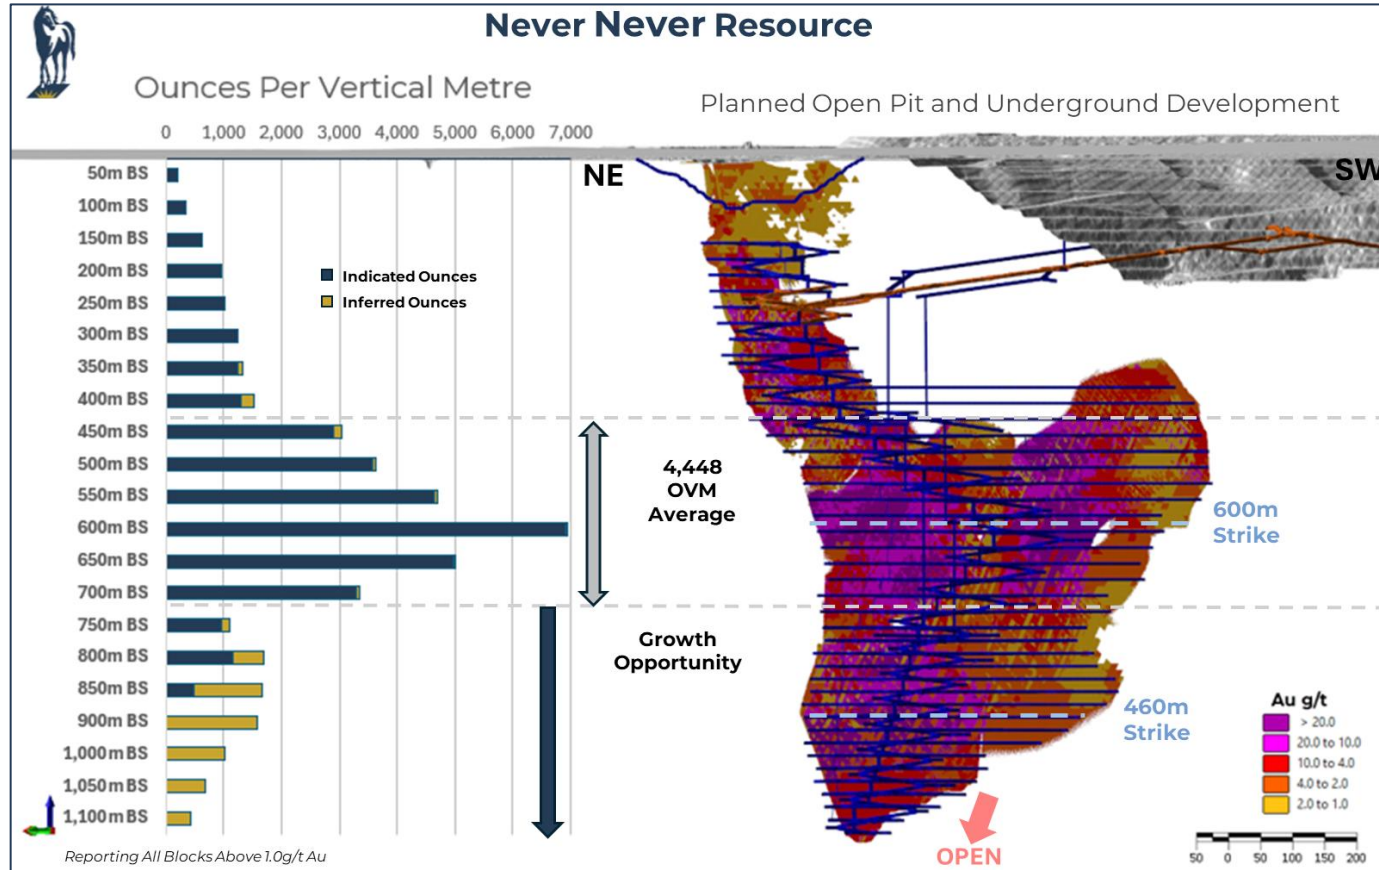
Never Never Resource

Ounces Per Vertical Metre

Planned Open Pit and Underground Development

0 1,000 2,000 3,000 4,000 5,000 6,000 7,000

NE

SW

50m BS
100m BS
150m BS
200m BS
250m BS
300m BS
350m BS
400m BS
450m BS
500m BS
550m BS
600m BS
650m BS
700m BS
750m BS
800m BS
850m BS
900m BS
1,000m BS
1,050m BS
1,100m BS

Indicated Ounces
Inferred Ounces

4,448 OVM Average

Growth Opportunity

600m Strike

460m Strike

Au g/t
> 20.0
20.0 to 10.0
10.0 to 4.0
4.0 to 2.0
2.0 to 1.0

OPEN

50 0 50 100 150 200

Reporting All Blocks Above 1.0g/t Au